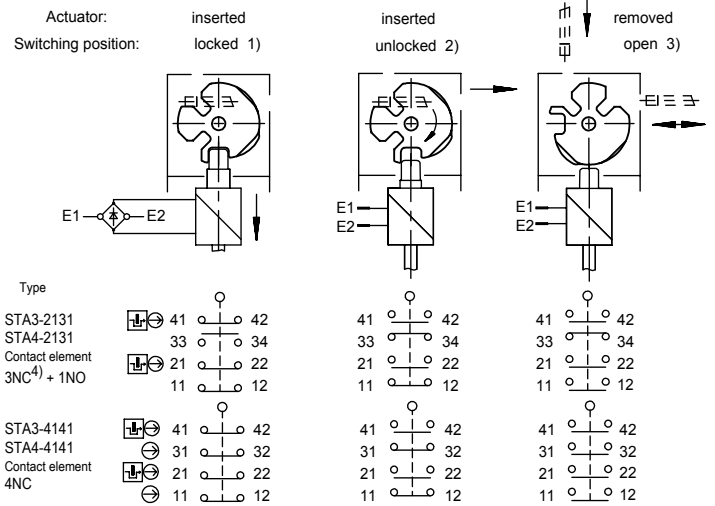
Actuator: inserted inserted removed

Switching position: locked 1) unlocked 2) open 3)

E1 E2

E1
E2

E1
E2

Type

STA3-2131
STA4-2131
Contact element
3NC$^{4)}$ + 1NO

41 42
33 34
21 22
11 12

41 42
33 34
21 22
11 12

41 42
33 34
21 22
11 12

STA3-4141
STA4-4141
Contact element
4NC

41 42
31 32
21 22
11 12

41 42
31 32
21 22
11 12

41 42
31 32
21 22
11 12